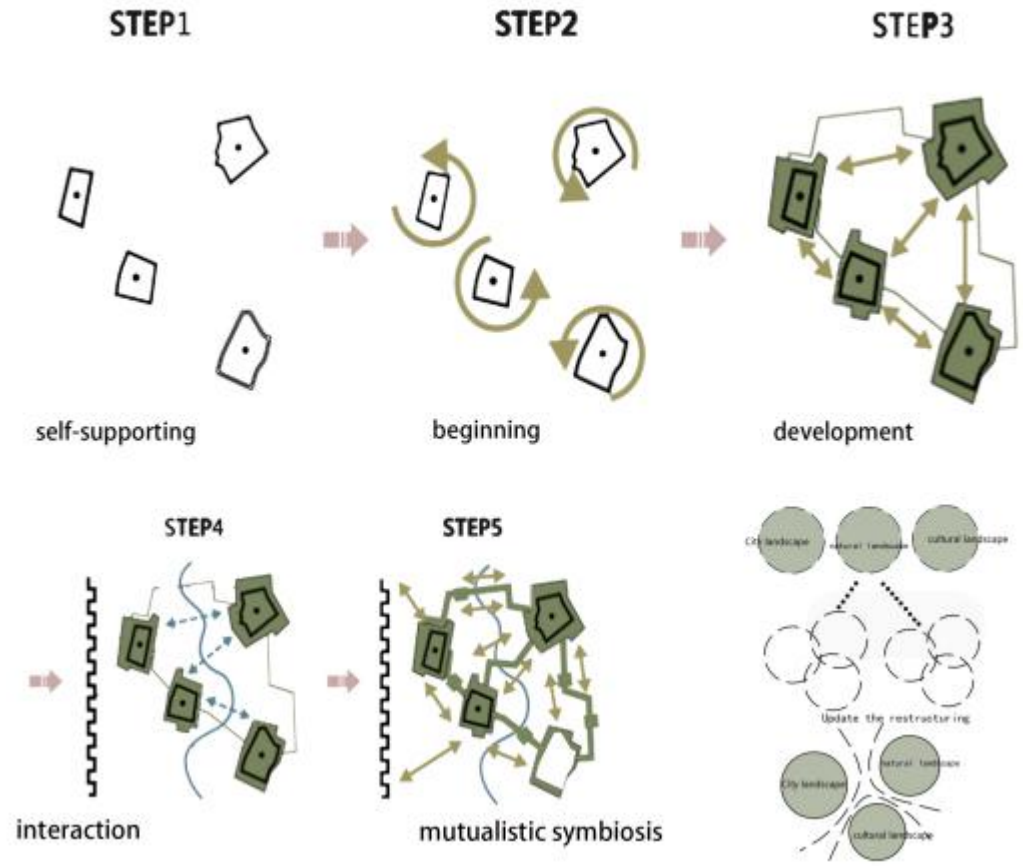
STEP1

STEP2

STEP3

self-supporting

beginning

development

STEP4

STEP5

City landscape

natural landscape

cultural landscape

Update the restructuring

City landscape

natural landscape

cultural landscape

interaction

mutualistic symbiosis